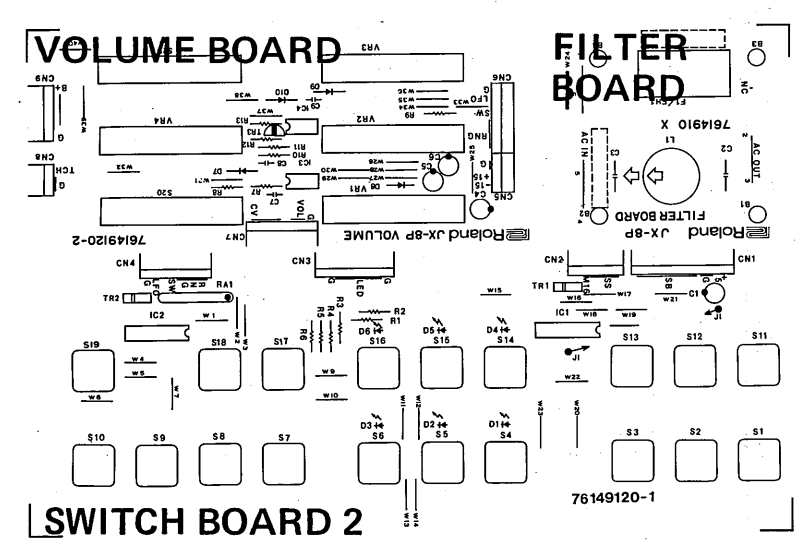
VOLUME BOARD

FILTER BOARD

VR3
VR4
VR2
VR1
S20
CN9
CN8
CN6
CN5
CN7
7614910 X
L1
C3
C2
C1
AC IN
AC OUT
JX-8P FILTER BOARD
Roland
76149120-2
Roland JX-8P VOLUME
CN4
CN3
CN2
CN1
TR2
TR1
RA1
IC2
IC1
R1
R2
R3
R4
R5
R6
D1
D2
D3
D4
D5
D6
S19
S18
S17
S16
S15
S14
S13
S12
S11
S10
S9
S8
S7
S6
S5
S4
S3
S2
S1
W1
W4
W5
W6
W7
W9
W10
W15
W16
W17
W18
W19
W21
W22
W23
J1
76149120-1

SWITCH BOARD 2